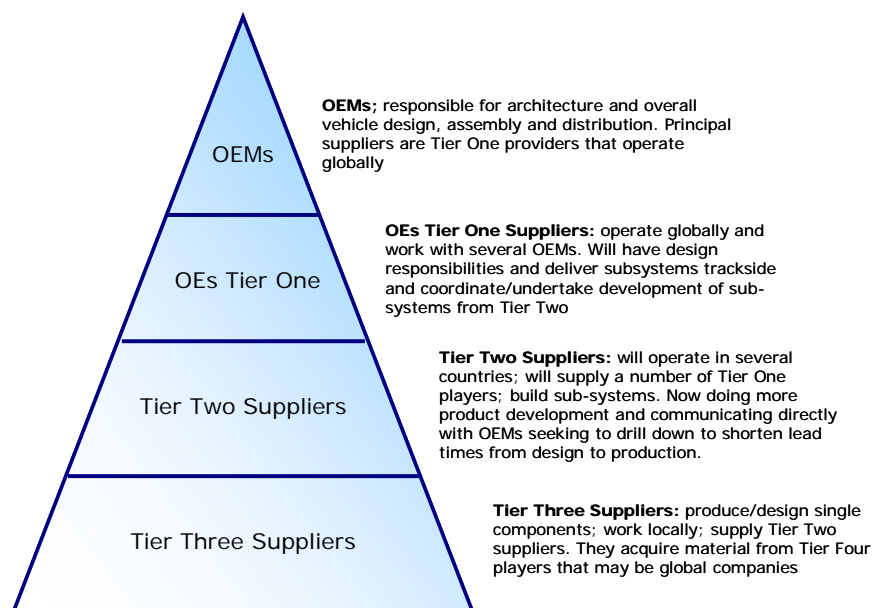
OEMs

OEMs; responsible for architecture and overall vehicle design, assembly and distribution. Principal suppliers are Tier One providers that operate globally

OEs Tier One

OEs Tier One Suppliers: operate globally and work with several OEMs. Will have design responsibilities and deliver subsystems trackside and coordinate/undertake development of sub-systems from Tier Two

Tier Two Suppliers

Tier Two Suppliers: will operate in several countries; will supply a number of Tier One players; build sub-systems. Now doing more product development and communicating directly with OEMs seeking to drill down to shorten lead times from design to production.

Tier Three Suppliers

Tier Three Suppliers: produce/design single components; work locally; supply Tier Two suppliers. They acquire material from Tier Four players that may be global companies